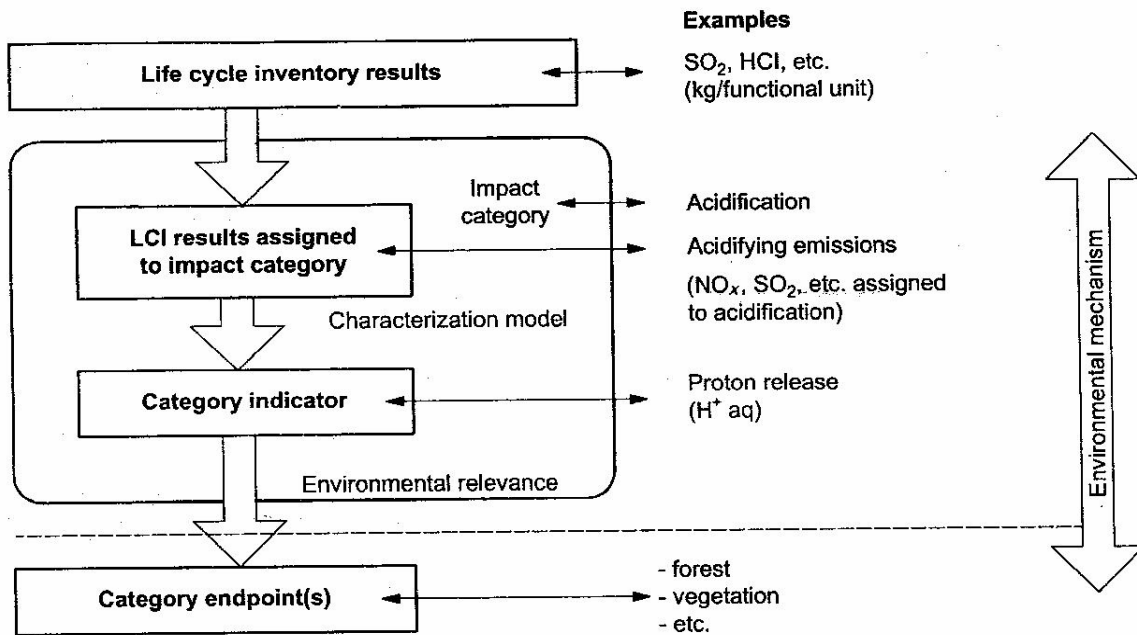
Examples

Life cycle inventory results

$SO_2$, HCl, etc. (kg/functional unit)

Impact category

Acidification

LCI results assigned to impact category

Acidifying emissions

($NO_x$, $SO_2$, etc. assigned to acidification)

Characterization model

Category indicator

Proton release ($H^+$ aq)

Environmental relevance

Category endpoint(s)

- forest
- vegetation
- etc.

Environmental mechanism